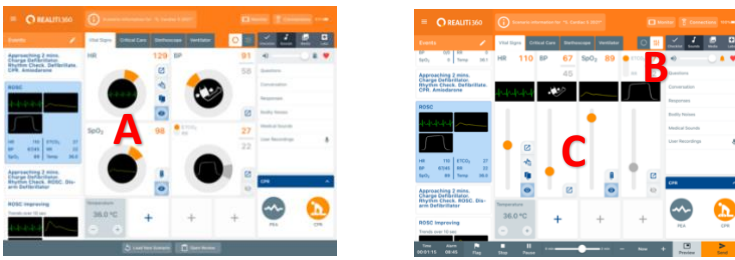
REALITi 360

Events

Approaching 2 mins. Charge Defibrillator. Rhythm Check. Defibrillate. CPR. Amiodarone

ROSC

HR 110 ETCO2 27
BP 87/46 RR 22
SpO2 89 Temp 36.0

Approaching 2 mins. Charge Defibrillator. Rhythm Check. ROSC. Bio-arm Defibrillator

ROSC Improving

Vital Signs Critical Care Stethoscope Ventilation

HR 129
BP 91 58
SpO2 98
ETCO2 27 RR 22

Temperature 36.0 °C

Questions
Conversation
Responses
Bodily Noises
Medical Sounds
User Recordings

CPR

PEA CPR

Load New Scenario Open Monitor

A

REALITi 360

Events

Vital Signs Critical Care Stethoscope Ventilation

HR 110 BP 87 46 SpO2 89

Approaching 2 mins. Charge Defibrillator. Rhythm Check. Defibrillate. CPR. Amiodarone

ROSC

HR 110 ETCO2 27
BP 87/46 RR 22
SpO2 89 Temp 36.0

Approaching 2 mins. Charge Defibrillator. Rhythm Check. ROSC. Bio-arm Defibrillator

ROSC Improving

Temperature 36.0 °C

Questions
Conversation
Responses
Bodily Noises
Medical Sounds
User Recordings

CPR

PEA CPR

Time Alarm Flag Stop Pause Now Preview Send

B

C